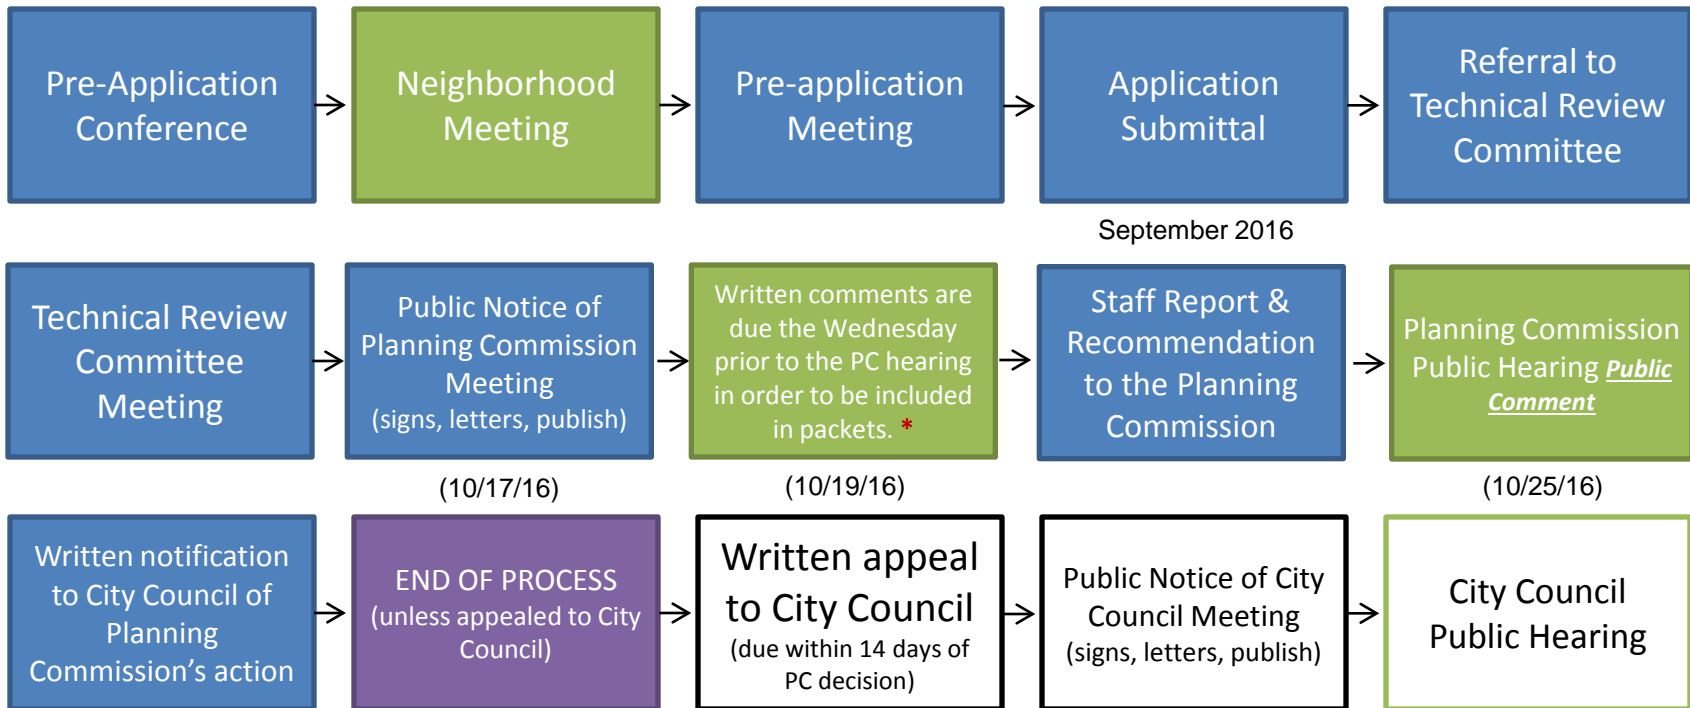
Pre-Application Conference

Neighborhood Meeting

Pre-application Meeting

Application Submittal

Referral to Technical Review Committee

September 2016

Technical Review Committee Meeting

Public Notice of Planning Commission Meeting (signs, letters, publish)

Written comments are due the Wednesday prior to the PC hearing in order to be included in packets. *

Staff Report & Recommendation to the Planning Commission

Planning Commission Public Hearing ***Public Comment***

(10/17/16)

(10/19/16)

(10/25/16)

Written notification to City Council of Planning Commission's action

END OF PROCESS (unless appealed to City Council)

Written appeal to City Council (due within 14 days of PC decision)

Public Notice of City Council Meeting (signs, letters, publish)

City Council Public Hearing